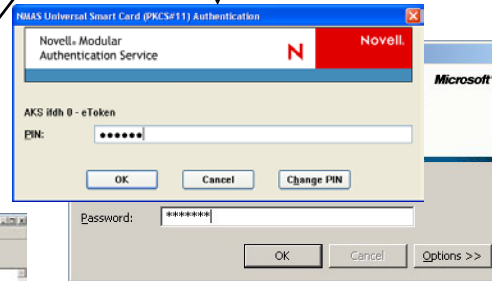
NMAS Universal Smart Card (PKCS#11) Authentication

Novell® Modular Authentication Service

N Novell.

AKS ifdh 0 - eToken

PIN: ●●●●●●

OK Cancel Change PIN

Microsoft

Password: *******

OK Cancel Options >>